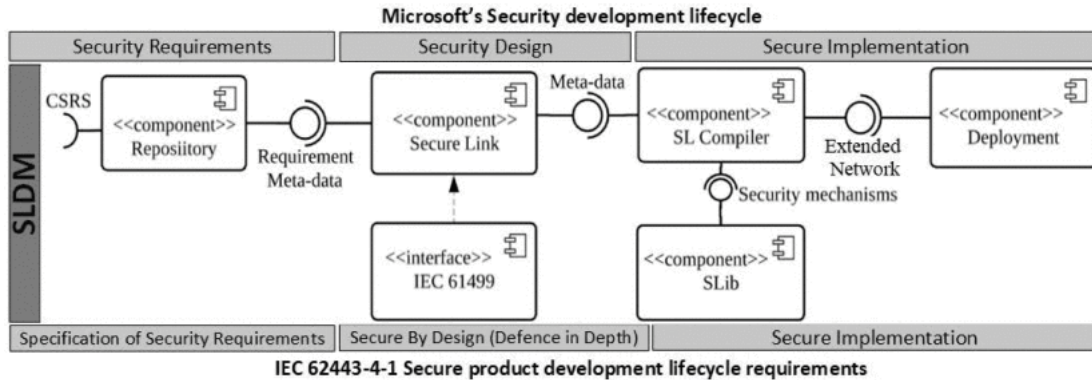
Microsoft's Security development lifecycle

Security Requirements

Security Design

Secure Implementation

SLDM

CSRS

<<component>>
Reposiitory

Requirement
Meta-data

<<component>>
Secure Link

Meta-data

<<component>>
SL Compiler

Extended
Network

<<component>>
Deployment

Security mechanisms

<<interface>>
IEC 61499

<<component>>
SLib

Specification of Security Requirements

Secure By Design (Defence in Depth)

Secure Implementation

IEC 62443-4-1 Secure product development lifecycle requirements